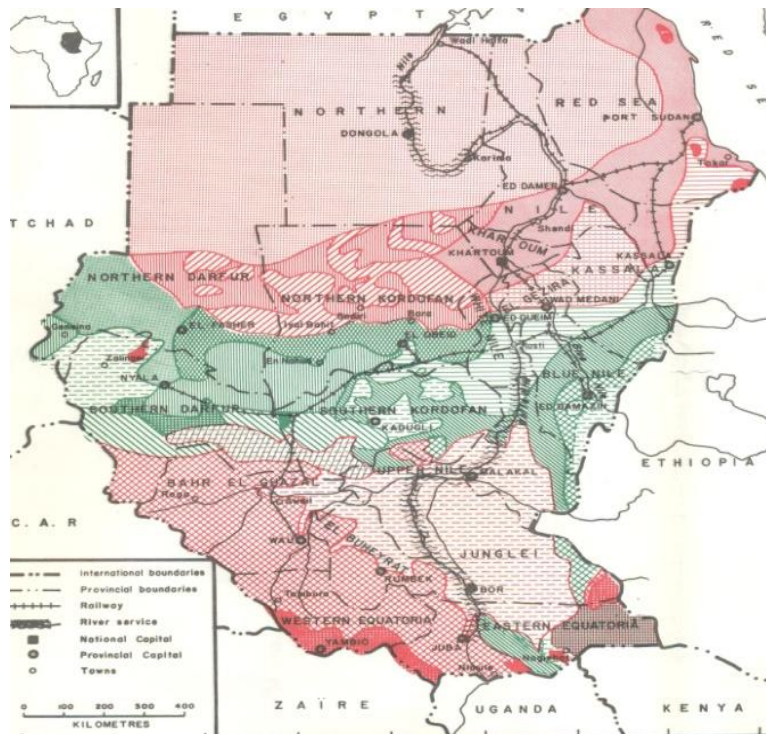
E G Y P T
Wadi Halfa
R E D S E A
NORTHERN
RED SEA
DONGOLA
PORT SUDAN
Karima
Tokar
ED DAMER
Nile
NILE
Shendi
T C H A D
KHARTOUM
KHARTOUM
KASSALA
KASSALA
NORTHERN DARFUR
NORTHERN KORDOFAN
Bara
GEZIRA
WAD MEDANI
Geneina
EL FASHER
Umm Ruwaba
ED DUEIM
EL OBEID
WHITE NILE
Kosti
Zalingei
En Nahud
BLUE NILE
NYALA
SOUTHERN DARFUR
SOUTHERN KORDOFAN
ED DAMAZIN
KADUGLI
ETHIOPIA
UPPER NILE
MALAKAL
BAHR EL GHAZAL
Raga
Aweil
C.A.R
EL BUHEYRAT
WAU
JUNGLEI
RUMBEK
Tonj
BOR
International boundaries
Provincial boundaries
Railway
River service
National Capital
Provincial Capital
Towns
WESTERN EQUATORIA
EASTERN EQUATORIA
YAMBIO
JUBA
Nimule
Kapoeta
0 100 200 300 400
KILOMETRES
Z A I R E
UGANDA
K E N Y A